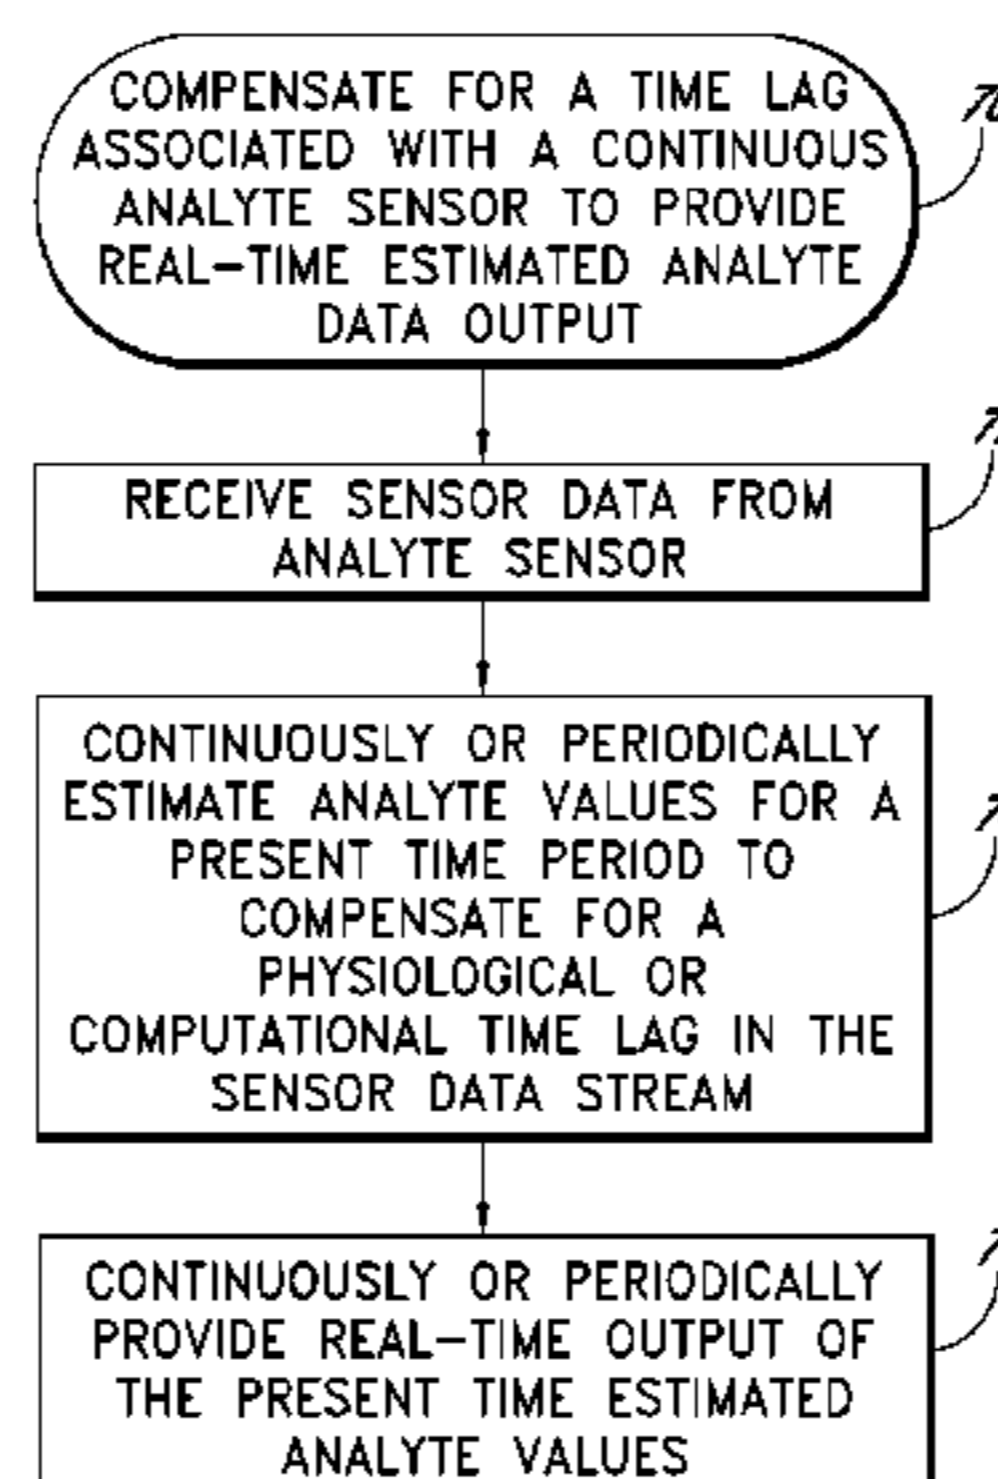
COMPENSATE FOR A TIME LAG ASSOCIATED WITH A CONTINUOUS ANALYTE SENSOR TO PROVIDE REAL-TIME ESTIMATED ANALYTE DATA OUTPUT

RECEIVE SENSOR DATA FROM ANALYTE SENSOR

CONTINUOUSLY OR PERIODICALLY ESTIMATE ANALYTE VALUES FOR A PRESENT TIME PERIOD TO COMPENSATE FOR A PHYSIOLOGICAL OR COMPUTATIONAL TIME LAG IN THE SENSOR DATA STREAM

CONTINUOUSLY OR PERIODICALLY PROVIDE REAL-TIME OUTPUT OF THE PRESENT TIME ESTIMATED ANALYTE VALUES